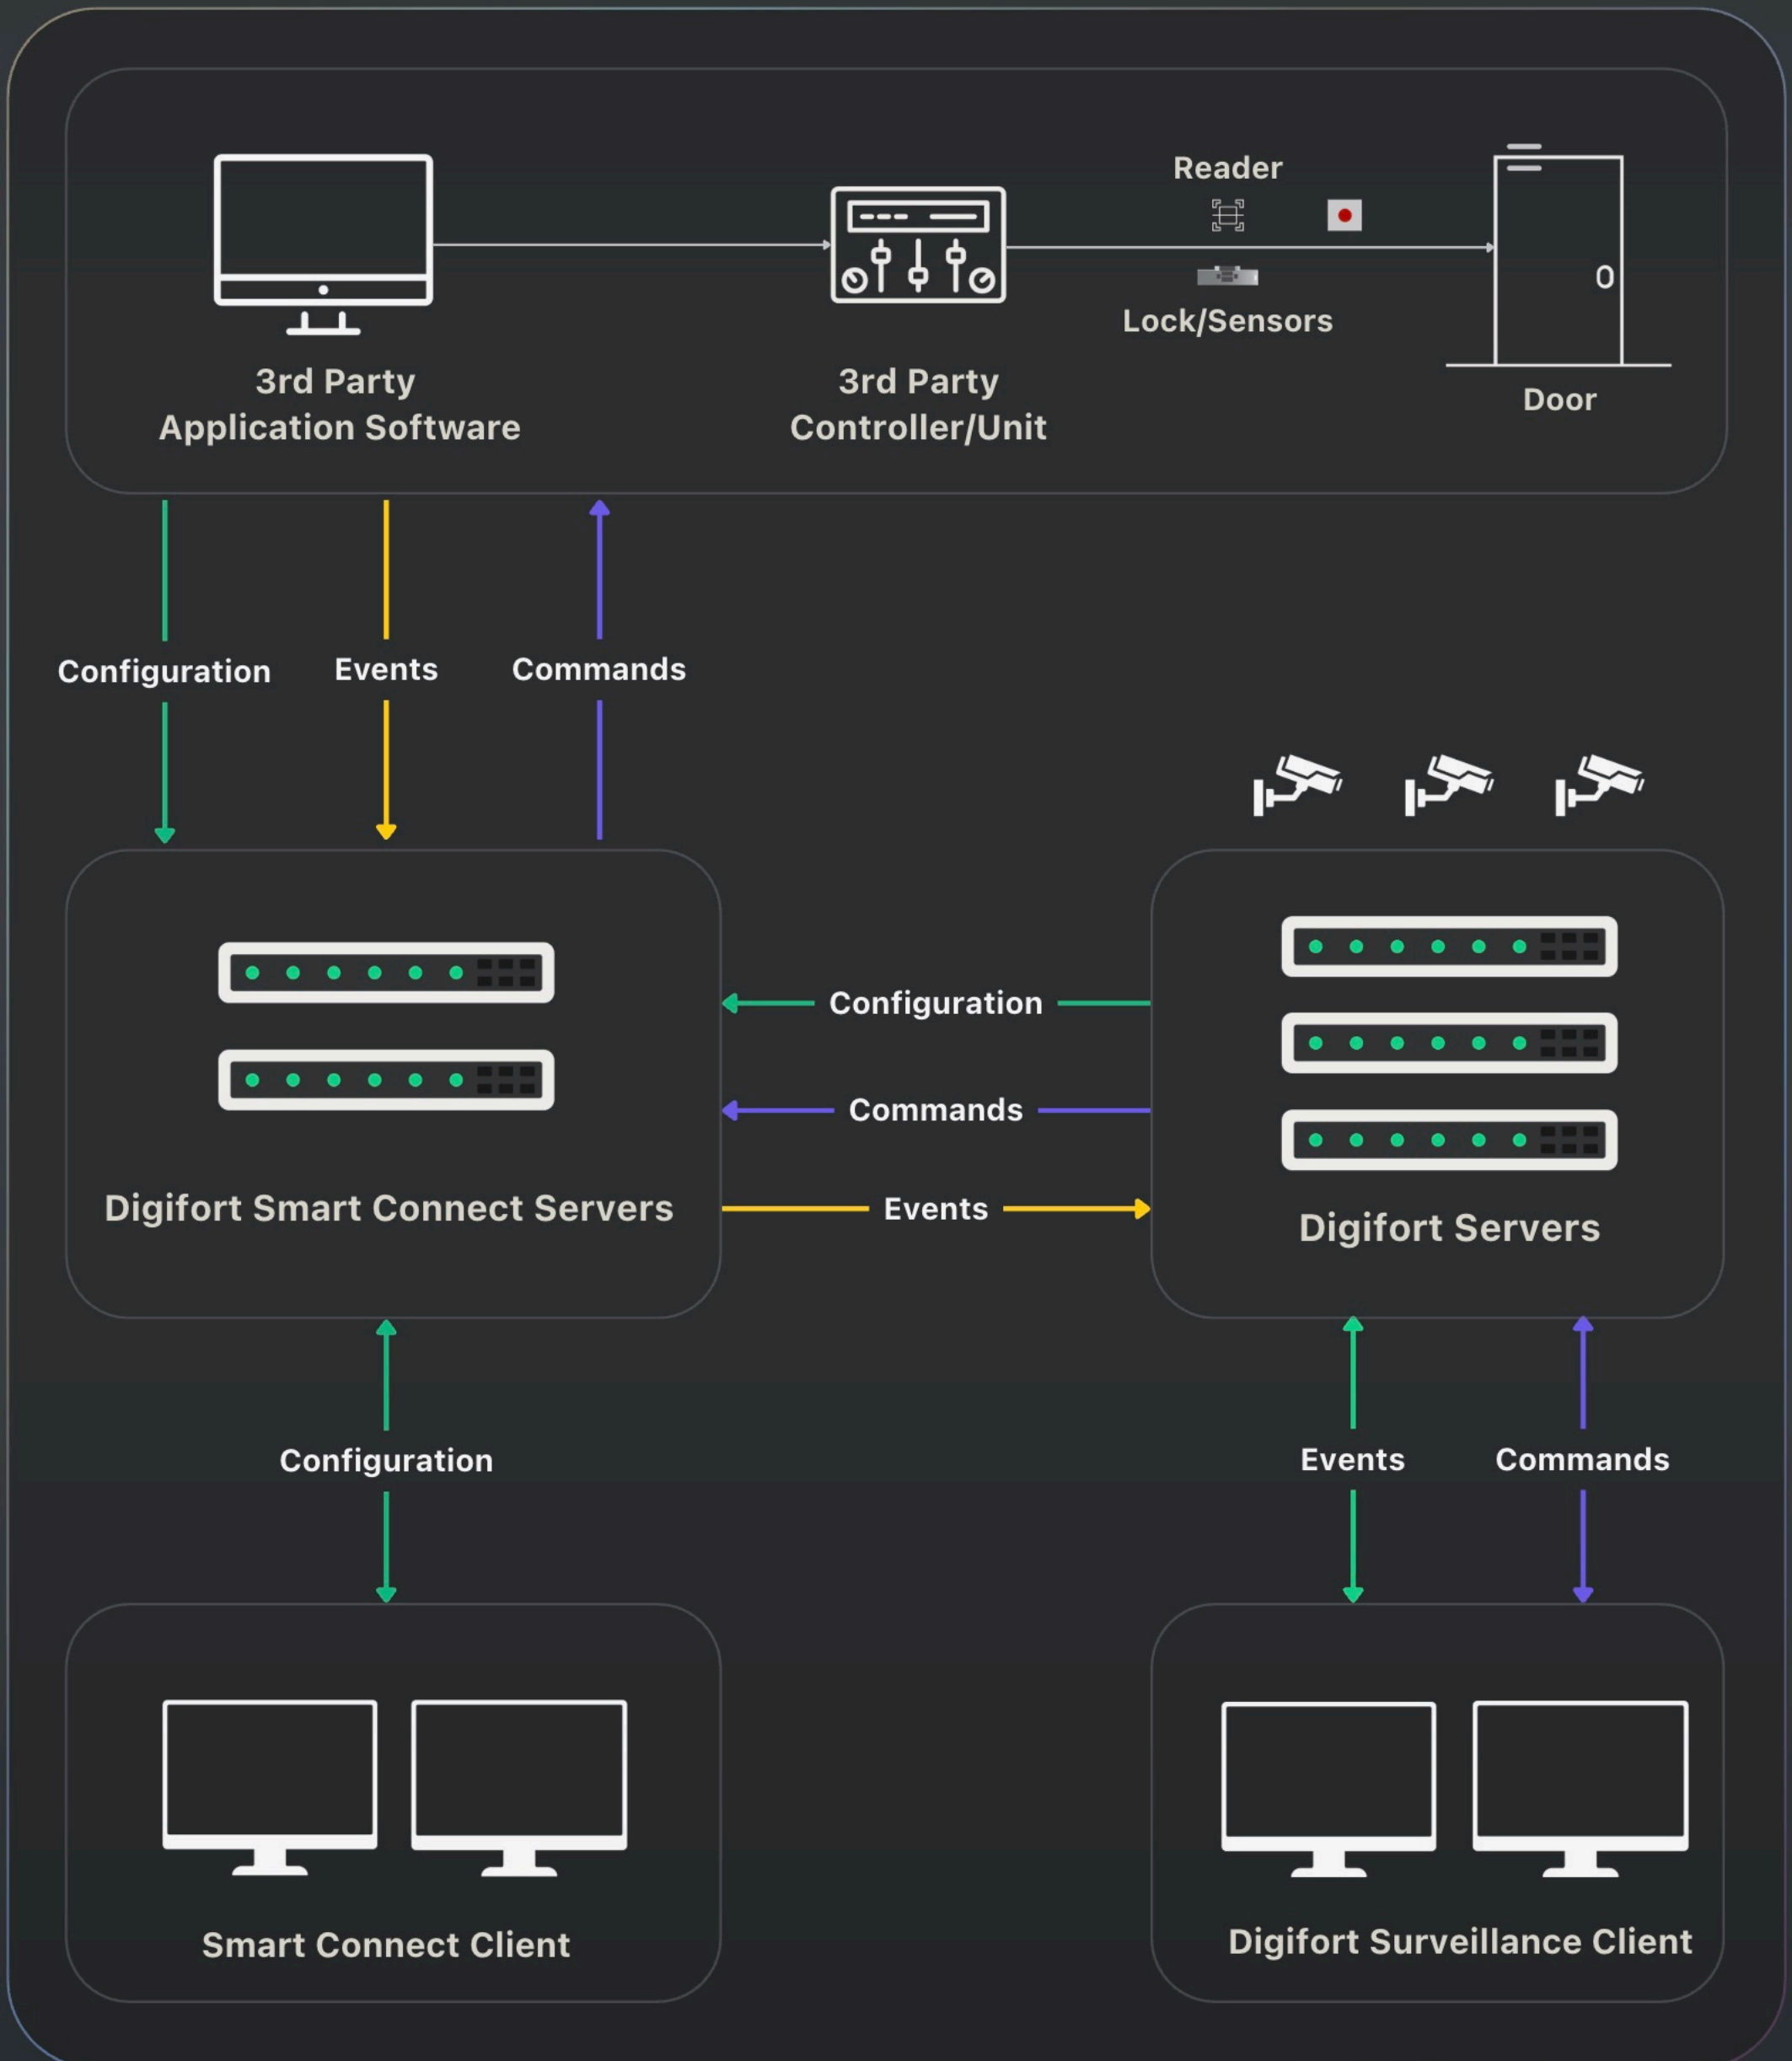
Reader

Lock/Sensors

3rd Party
Application Software

3rd Party
Controller/Unit

Door

Configuration Events Commands

Configuration

Commands

Events

Digifort Smart Connect Servers

Digifort Servers

Configuration

Events Commands

Smart Connect Client

Digifort Surveillance Client